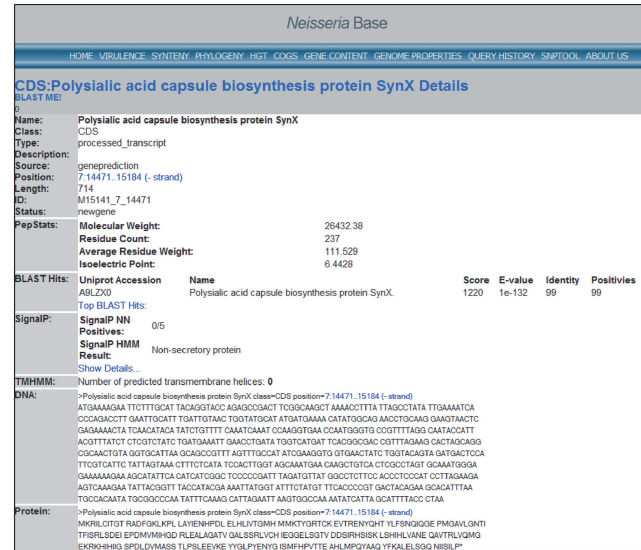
Neisseria Base

HOME VIRULENCE SYNTENY PHYLOGENY HGT COGS GENE CONTENT GENOME PROPERTIES QUERY HISTORY SNPTOOL ABOUT US

CDS:Polysialic acid capsule biosynthesis protein SynX Details

BLAST ME!
0

| Name: | Polysialic acid capsule biosynthesis protein SynX |
|---|---|
| Class: | CDS |
| Type: | processed_transcript |
| Description: | |
| Source: | geneprediction |
| Position: | 7:14471..15184 (- strand) |
| Length: | 714 |
| ID: | M15141_7_14471 |
| Status: | newgene |

PepStats:

| Molecular Weight: | 26432.38 |
|---|---|
| Residue Count: | 237 |
| Average Residue Weight: | 111.529 |
| Isoelectric Point: | 6.4428 |

BLAST Hits:

| Uniprot Accession | Name | Score | E-value | Identity | Positivies |
|---|---|---|---|---|---|
| A9LZX0 | Polysialic acid capsule biosynthesis protein SynX. | 1220 | 1e-132 | 99 | 99 |

Top BLAST Hits:

SignalP:
SignalP NN Positives: 0/5
SignalP HMM Result: Non-secretory protein
Show Details...

TMHMM: Number of predicted transmembrane helices: 0

DNA:
>Polysialic acid capsule biosynthesis protein SynX class=CDS position=7:14471..15184 (- strand)
ATGAAAAGAA TTCTTTGCAT TACAGGTACC AGAGCCGACT TCGGCAAGCT AAAACCTTTA TTAGCCTATA TTGAAAATCA CCCAGACCTT GAATTGCATT TGATTGTAAC TGGTATGCAT ATGATGAAAA CATATGGCAG AACCTGCAAG GAAGTAACTC GAGAAAACTA TCAACATACA TATCTGTTTT CAAATCAAAT CCAAGGTGAA CCAATGGGTG CCGTTTTAGG CAATACCATT ACGTTTATCT CTCGTCTATC TGATGAAATT GAACCTGATA TGGTCATGAT TCACGGCGAC CGTTTAGAAG CACTAGCAGG CGCAACTGTA GGTGCATTAA GCAGCCGTTT AGTTTGCCAT ATCGAAGGTG GTGAACTATC TGGTACAGTA GATGACTCCA TTCGTCATTC TATTAGTAAA CTTTCTCATA TCCACTTGGT AGCAAATGAA CAAGCTGTCA CTCGCCTAGT GCAAATGGGA GAAAAAAGAA AGCATATTCA CATCATCGGC TCCCCCGATT TAGATGTTAT GGCCTCTTCC ACCCTCCCAT CCTTAGAAGA AGTCAAAGAA TATTACGGTT TACCATACGA AAATTATGGT ATTTCTATGT TTCACCCCGT GACTACAGAA GCACATTTAA TGCCACAATA TGCGGCCCAA TATTTCAAAG CATTAGAATT AAGTGGCCAA AATATCATTA GCATTTTACC CTAA

Protein:
>Polysialic acid capsule biosynthesis protein SynX class=CDS position=7:14471..15184 (- strand)
MKRILCITGT RADFGKLKPL LAYIENHPDL ELHLIVTGMH MMKTYGRTCK EVTRENYQHT YLFSNQIGGE PMGAVLGNTI TFISRLSDEI EPDMVMIHGD RLEALAGATV GALSSRLVCH IEGGELSGTV DDSIRHSISK LSHIHLVANE QAVTRLVQMG EKRKHIHIIG SPDLDVMASS TLPSLEEVKE YYGLPYENYG ISMFHPVTTE AHLMPQYAAQ YFKALELSGQ NIISILP*